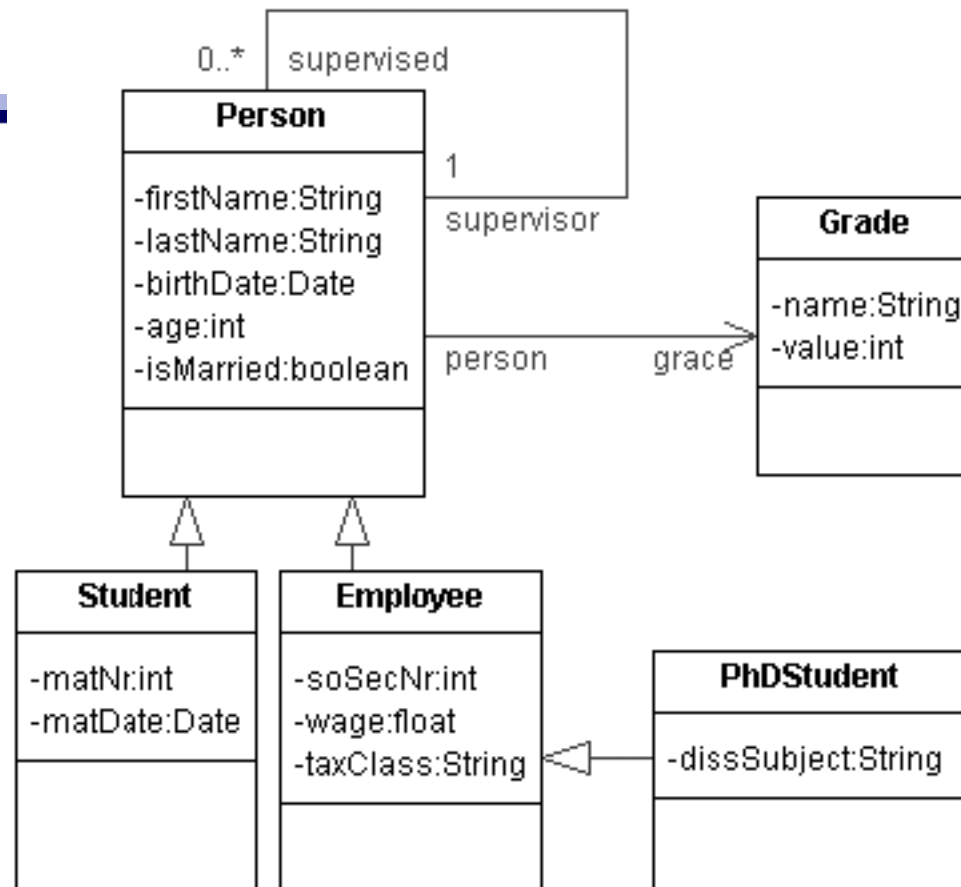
0..*
supervised

Person

-firstName:String
-lastName:String
-birthDate:Date
-age:int
-isMarried:boolean

1
supervisor

Grade

-name:String
-value:int

person
grace

Student

-matNr:int
-matDate:Date

Employee

-soSecNr:int
-wage:float
-taxClass:String

PhDStudent

-dissSubject:String